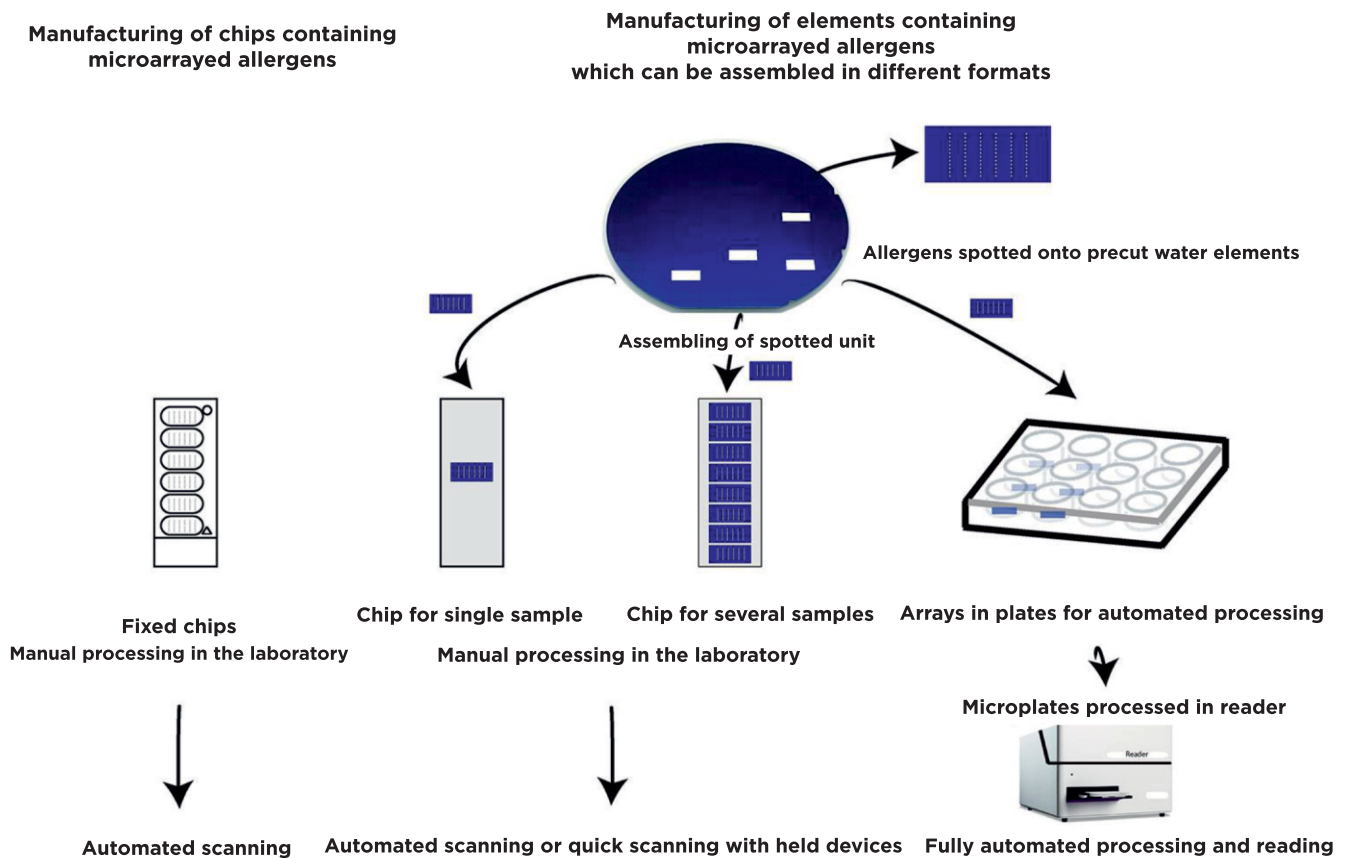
Manufacturing of chips containing microarrayed allergens

Manufacturing of elements containing microarrayed allergens which can be assembled in different formats

Allergens spotted onto precut water elements

Assembling of spotted unit

Fixed chips
Manual processing in the laboratory

Chip for single sample

Chip for several samples

Manual processing in the laboratory

Arrays in plates for automated processing

Microplates processed in reader

Reader

Automated scanning

Automated scanning or quick scanning with held devices

Fully automated processing and reading